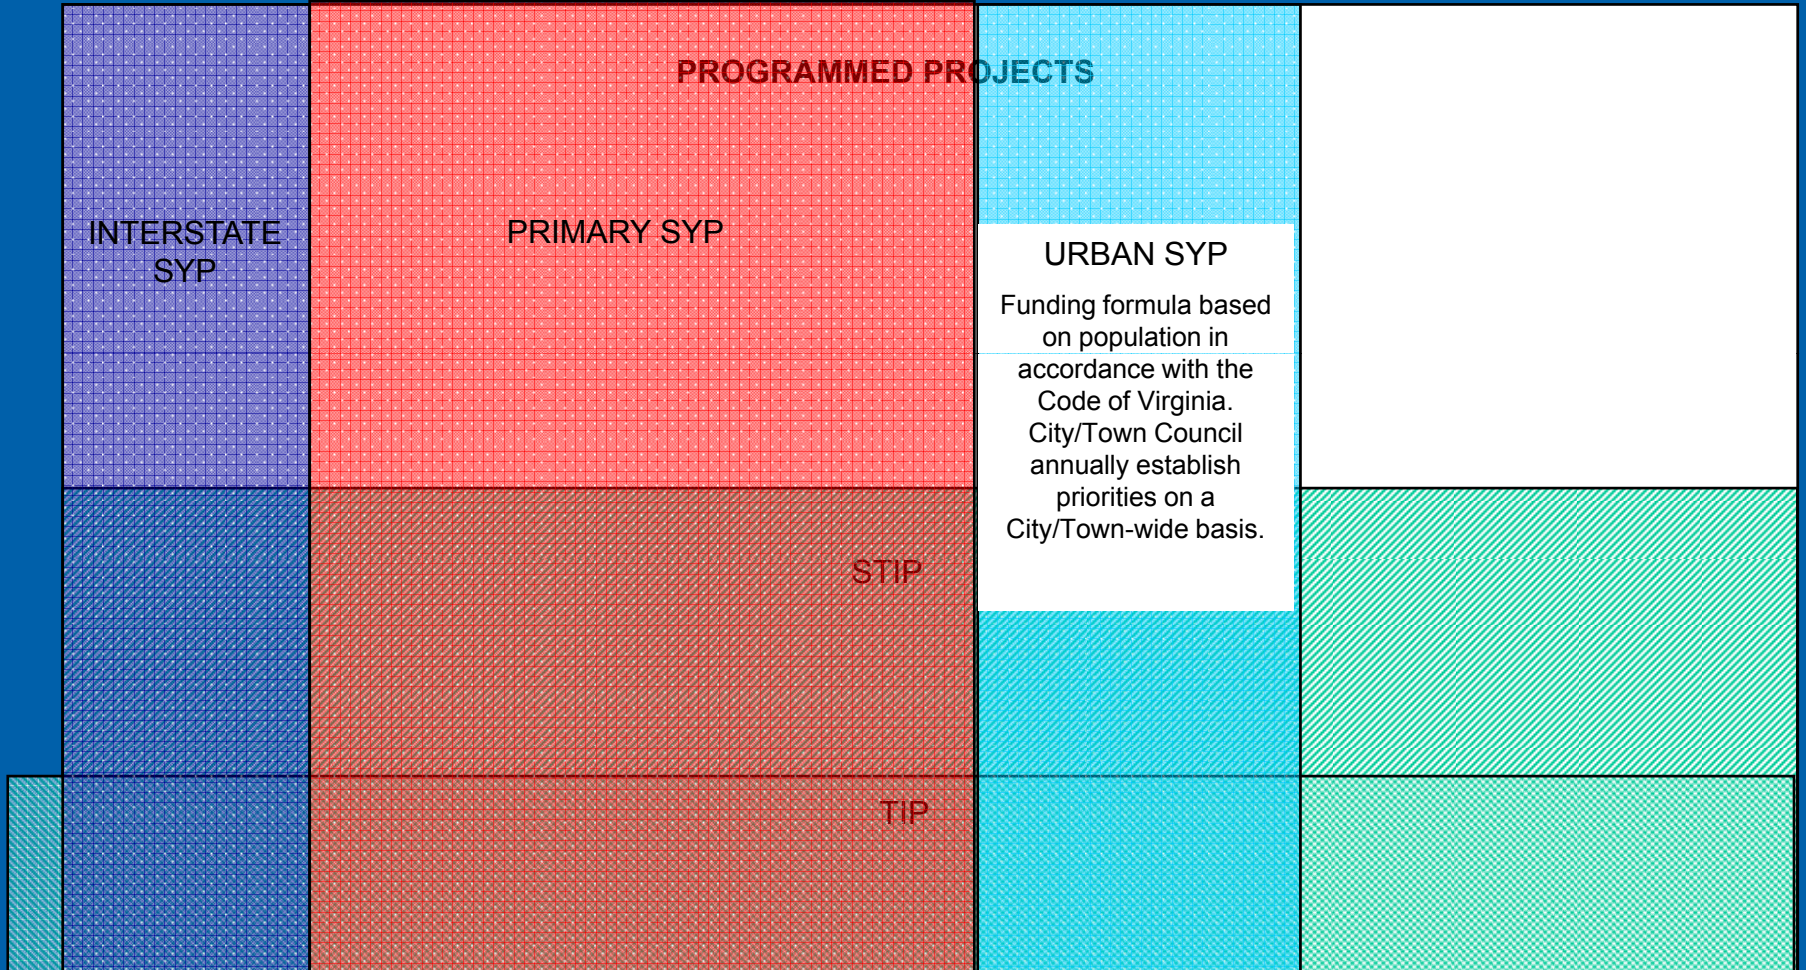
PROGRAMMED PROJECTS

INTERSTATE SYP

PRIMARY SYP

URBAN SYP

Funding formula based on population in accordance with the Code of Virginia. City/Town Council annually establish priorities on a City/Town-wide basis.

STIP

TIP